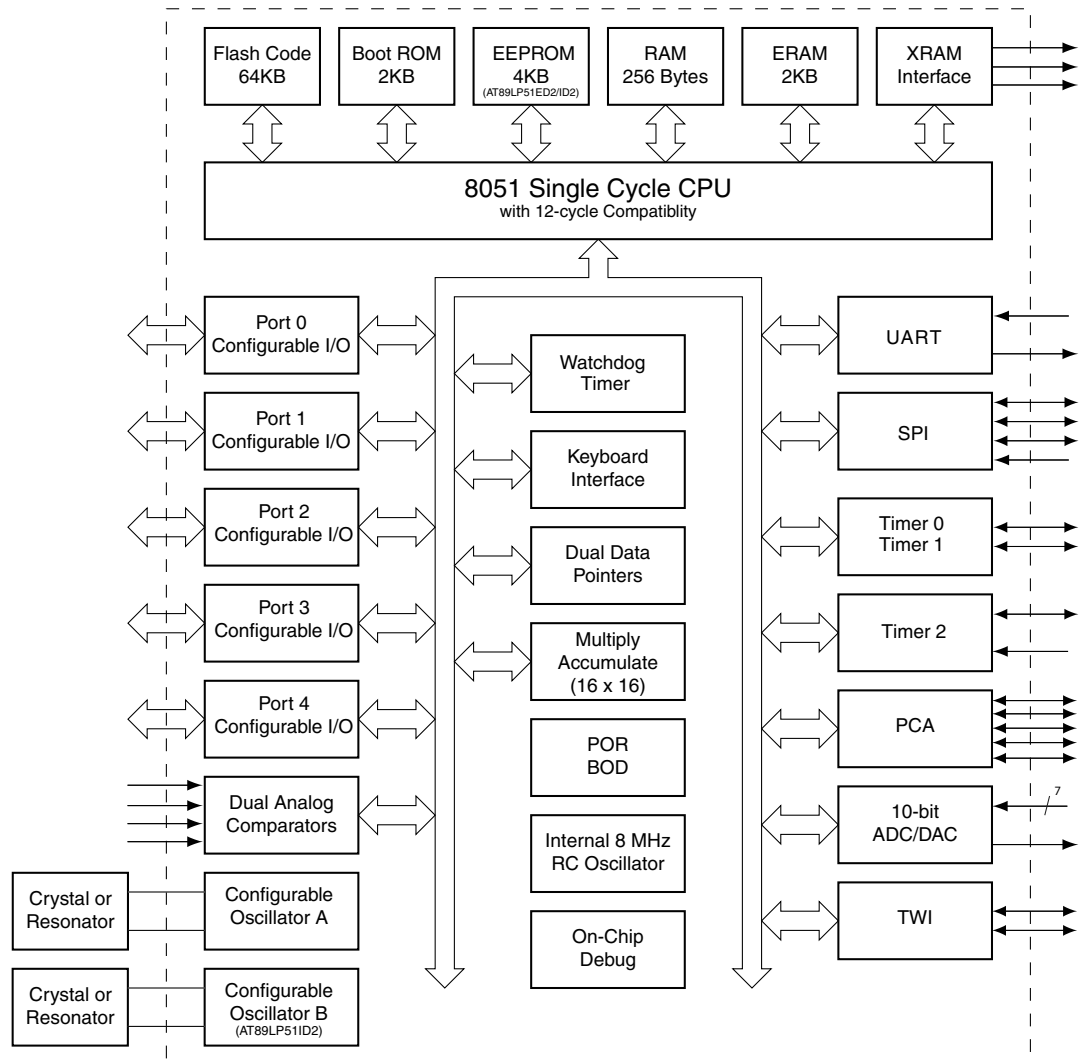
Flash Code 64KB

Boot ROM 2KB

EEPROM 4KB (AT89LP51ED2/ID2)

RAM 256 Bytes

ERAM 2KB

XRAM Interface

8051 Single Cycle CPU
with 12-cycle Compatiblity

Port 0 Configurable I/O

Port 1 Configurable I/O

Port 2 Configurable I/O

Port 3 Configurable I/O

Port 4 Configurable I/O

Dual Analog Comparators

Crystal or Resonator

Configurable Oscillator A

Crystal or Resonator

Configurable Oscillator B (AT89LP51ID2)

Watchdog Timer

Keyboard Interface

Dual Data Pointers

Multiply Accumulate (16 x 16)

POR BOD

Internal 8 MHz RC Oscillator

On-Chip Debug

UART

SPI

Timer 0 Timer 1

Timer 2

PCA

10-bit ADC/DAC

7

TWI